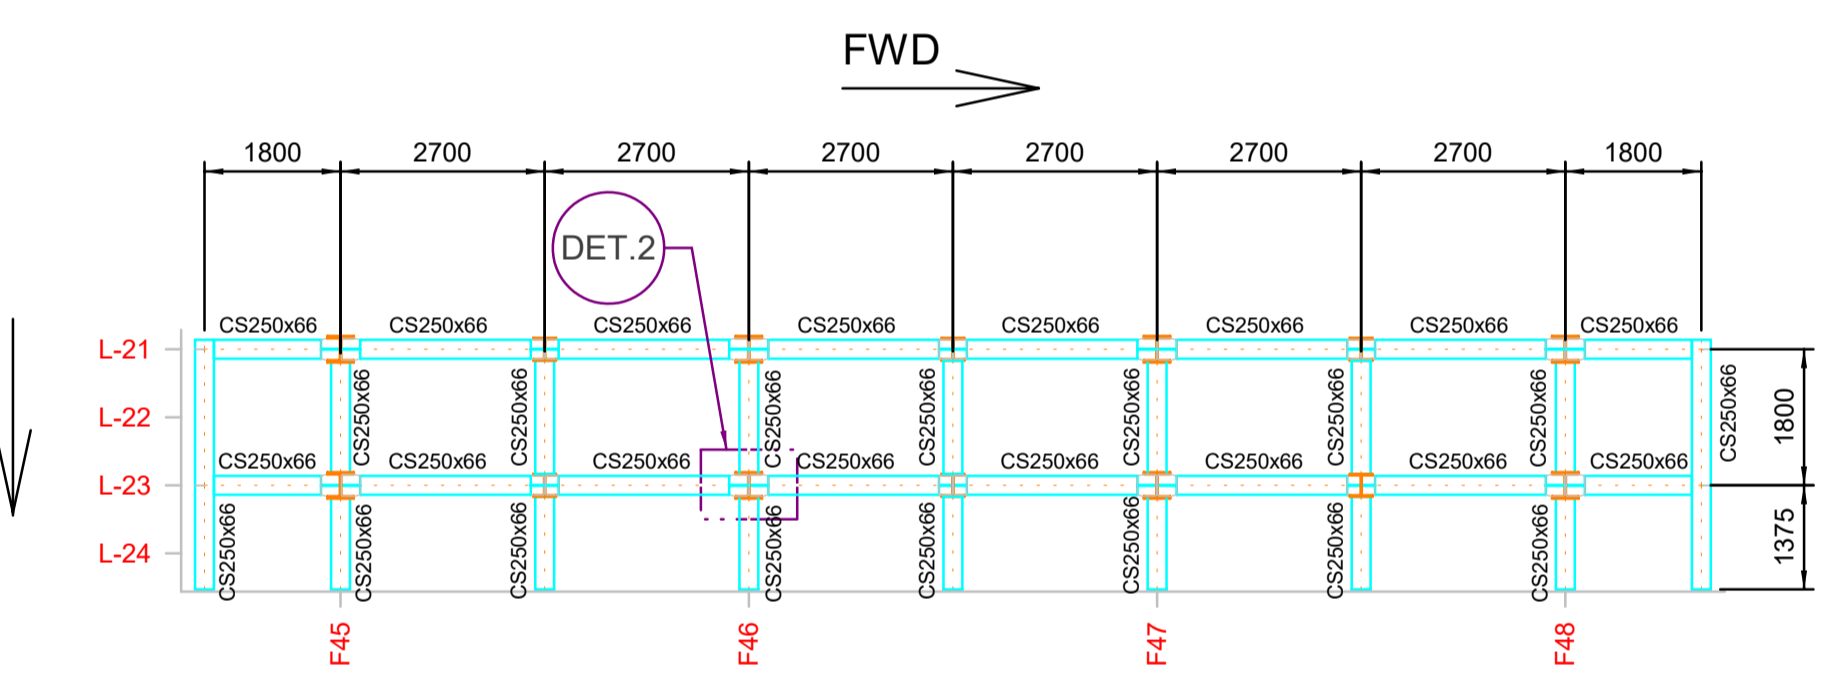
FWD

1800 2700 2700 2700 2700 2700 2700 1800

DET.2

CS250x66 CS250x66 CS250x66 CS250x66 CS250x66 CS250x66 CS250x66 CS250x66

L-21
L-22
L-23
L-24

CS250x66 CS250x66 CS250x66 CS250x66 CS250x66 CS250x66 CS250x66 CS250x66

CS250x66 CS250x66 CS250x66 CS250x66 CS250x66 CS250x66 CS250x66 CS250x66

CS250x66 CS250x66 CS250x66 CS250x66 CS250x66 CS250x66 CS250x66 CS250x66 CS250x66

CS250x66

1800
1375

F45
F46
F47
F48